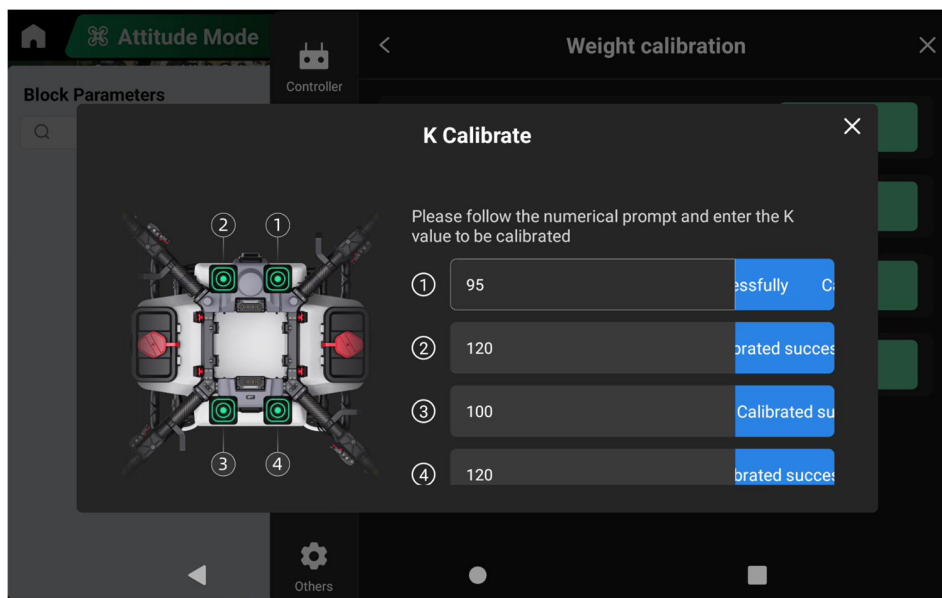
Attitude Mode

Controller

Weight calibration

Block Parameters

K Calibrate

Please follow the numerical prompt and enter the K value to be calibrated

①
95
essfully C

②
120
brated succes

③
100
Calibrated su

④
120
brated succes

② ①

③ ④

Others